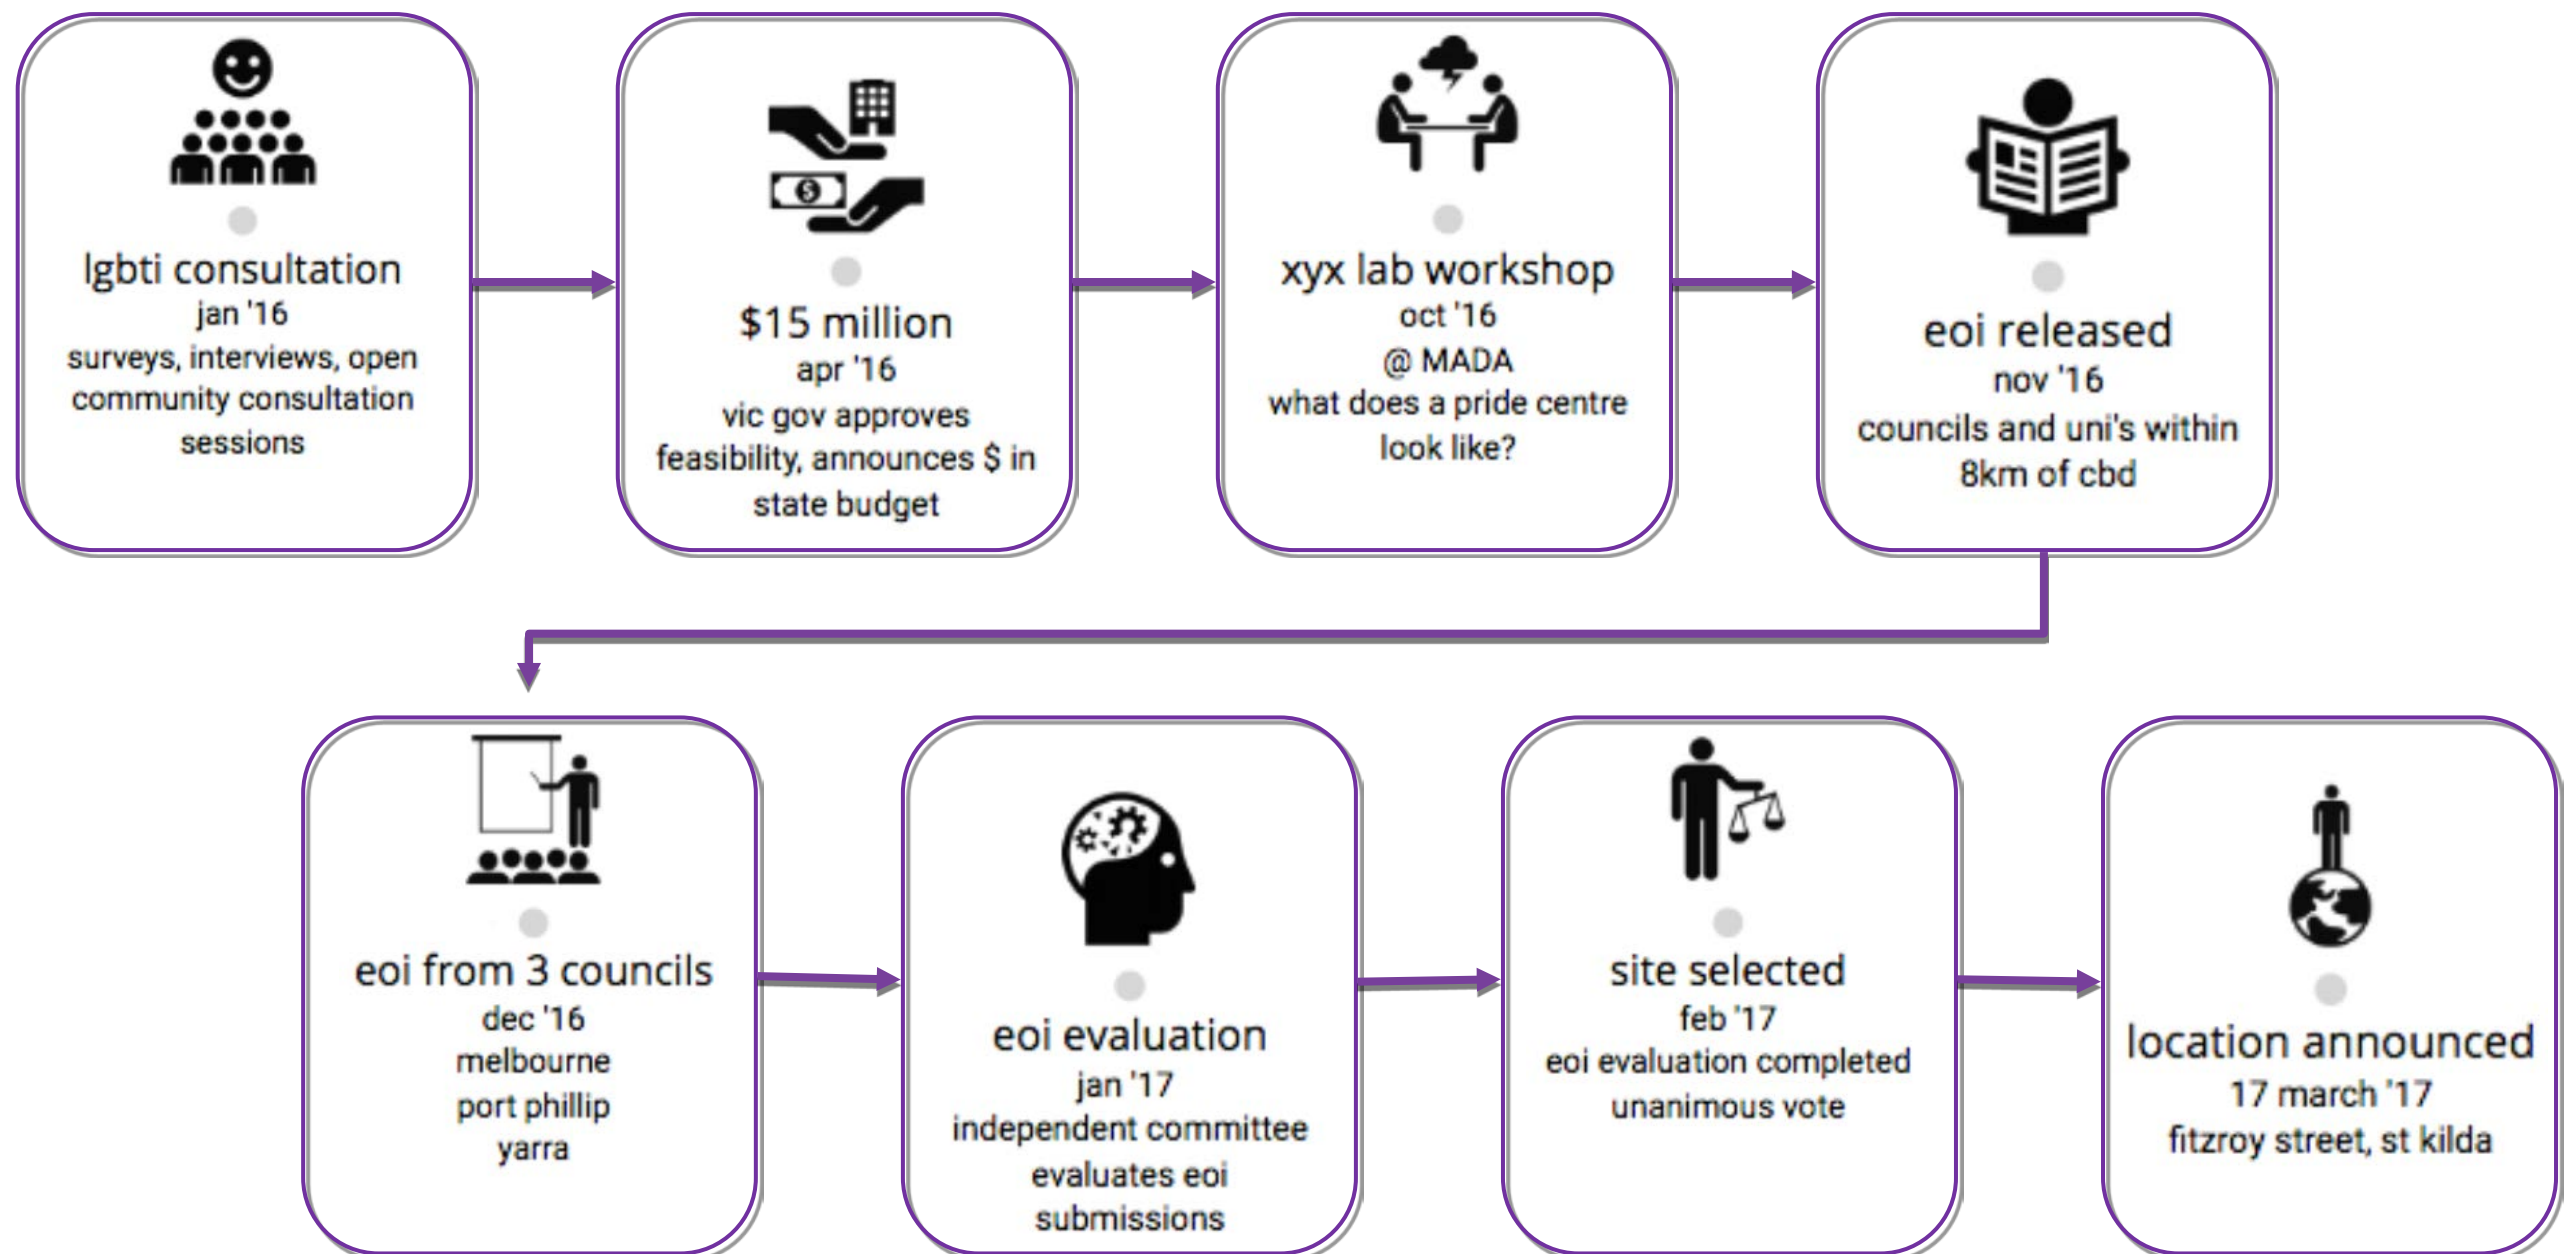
lgbti consultation
jan '16
surveys, interviews, open community consultation sessions

$15 million
apr '16
vic gov approves feasibility, announces $ in state budget

xyx lab workshop
oct '16
@ MADA
what does a pride centre look like?

eoi released
nov '16
councils and uni's within 8km of cbd

eoi from 3 councils
dec '16
melbourne
port phillip
yarra

eoi evaluation
jan '17
independent committee evaluates eoi submissions

site selected
feb '17
eoi evaluation completed
unanimous vote

location announced
17 march '17
fitzroy street, st kilda